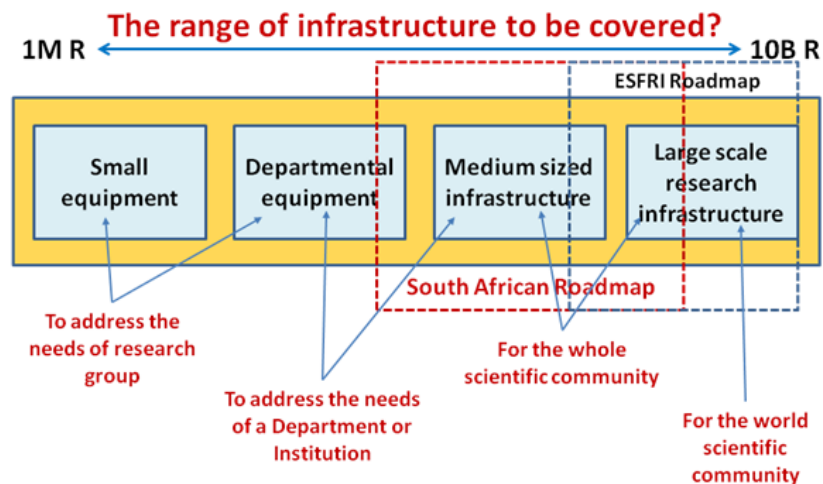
The range of infrastructure to be covered?

1M R

10B R

ESFRI Roadmap

Small equipment

Departmental equipment

Medium sized infrastructure

Large scale research infrastructure

South African Roadmap

To address the needs of research group

To address the needs of a Department or Institution

For the whole scientific community

For the world scientific community